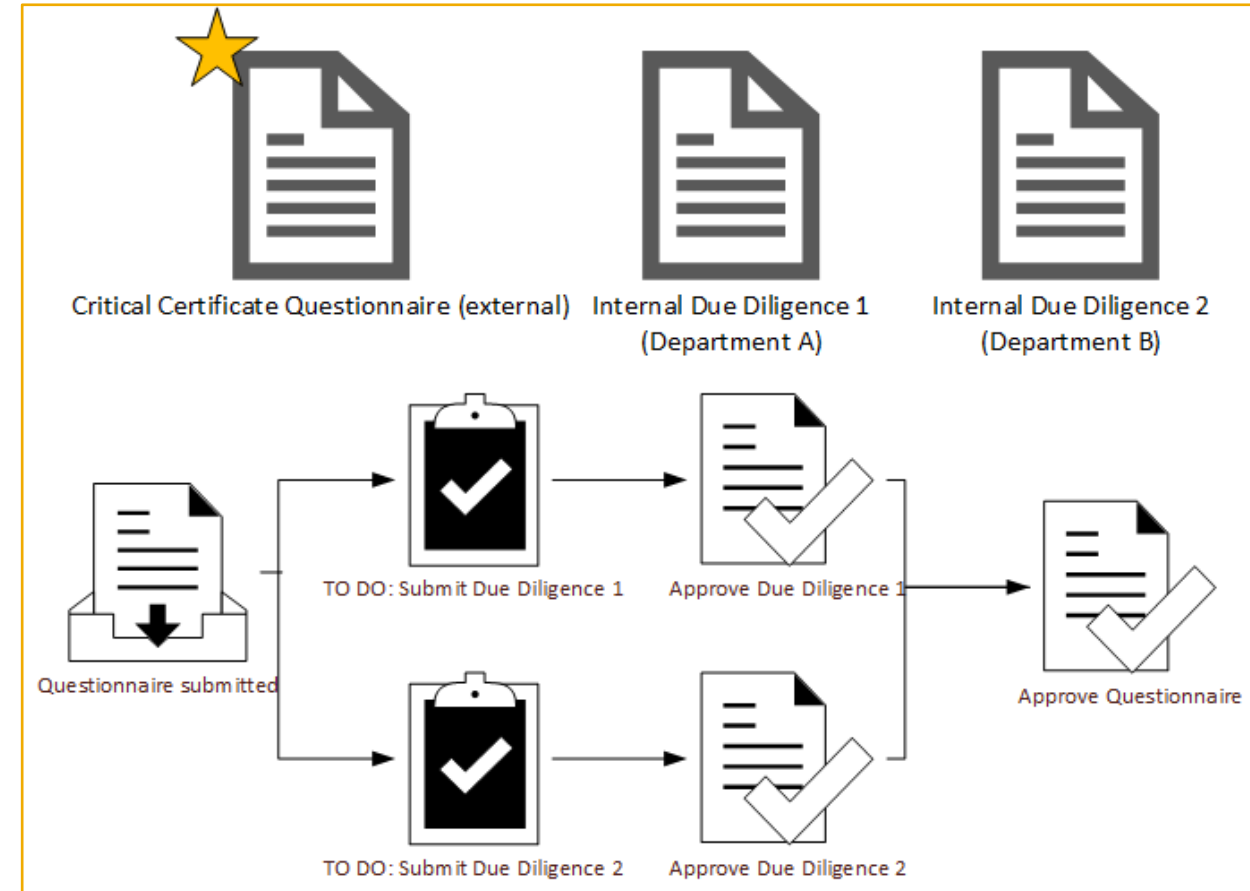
Critical Certificate Questionnaire (external)

Internal Due Diligence 1 (Department A)

Internal Due Diligence 2 (Department B)

Questionnaire submitted

TO DO: Submit Due Diligence 1

Approve Due Diligence 1

TO DO: Submit Due Diligence 2

Approve Due Diligence 2

Approve Questionnaire